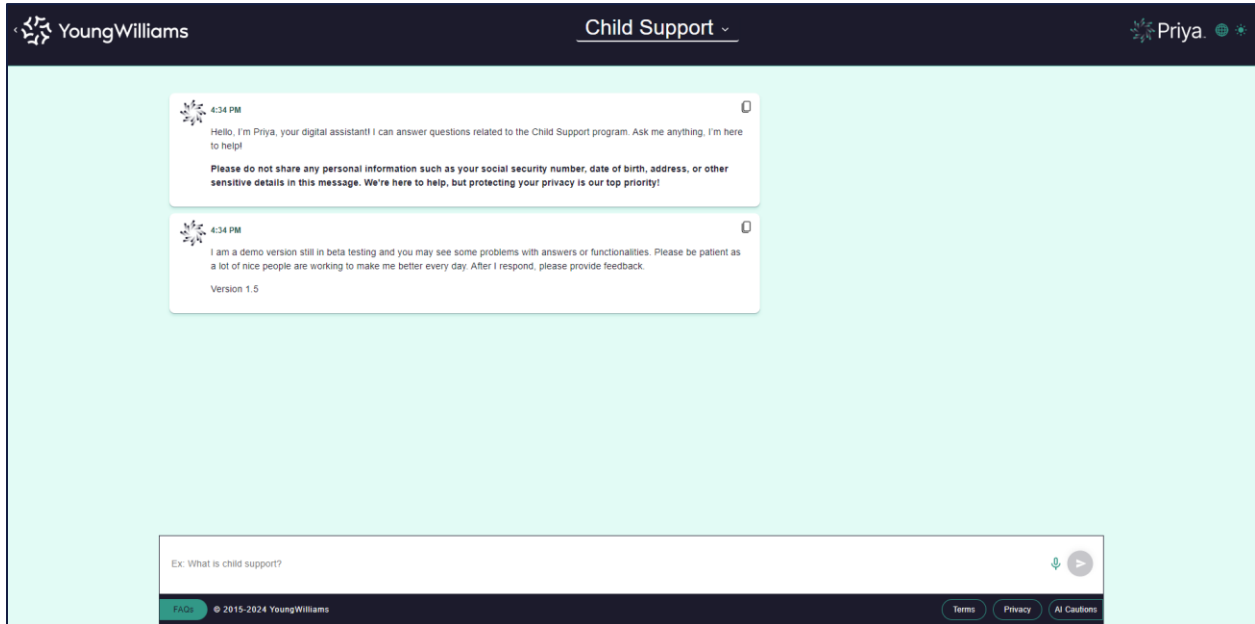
YoungWilliams

Child Support

Priya.

4:34 PM

Hello, I'm Priya, your digital assistant! I can answer questions related to the Child Support program. Ask me anything, I'm here to help!

**Please do not share any personal information such as your social security number, date of birth, address, or other sensitive details in this message. We're here to help, but protecting your privacy is our top priority!**

4:34 PM

I am a demo version still in beta testing and you may see some problems with answers or functionalities. Please be patient as a lot of nice people are working to make me better every day. After I respond, please provide feedback.

Version 1.5

Ex: What is child support?

FAQs © 2015-2024 YoungWilliams

Terms Privacy AI Cautions